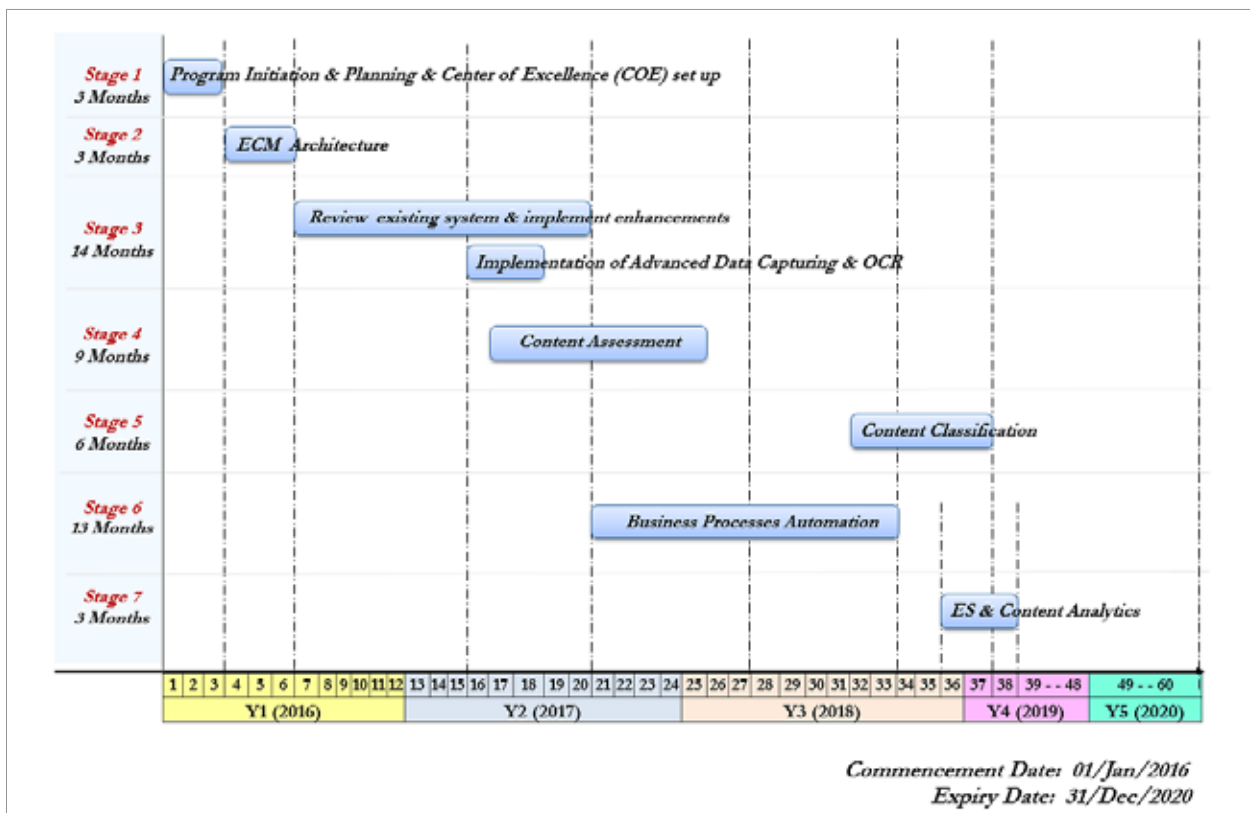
Stage 1
3 Months

Program Initiation & Planning & Center of Excellence (COE) set up

Stage 2
3 Months

ECM Architecture

Stage 3
14 Months

Review existing system & implement enhancements

Implementation of Advanced Data Capturing & OCR

Stage 4
9 Months

Content Assessment

Stage 5
6 Months

Content Classification

Stage 6
13 Months

Business Processes Automation

Stage 7
3 Months

ES & Content Analytics

| 1 | 2 | 3 | 4 | 5 | 6 | 7 | 8 | 9 | 10 | 11 | 12 | 13 | 14 | 15 | 16 | 17 | 18 | 19 | 20 | 21 | 22 | 23 | 24 | 25 | 26 | 27 | 28 | 29 | 30 | 31 | 32 | 33 | 34 | 35 | 36 | 37 | 38 | 39 - - 48 | 49 - - 60 |
|---|---|---|---|---|---|---|---|---|---|---|---|---|---|---|---|---|---|---|---|---|---|---|---|---|---|---|---|---|---|---|---|---|---|---|---|---|---|---|---|

| Y1 (2016) | Y2 (2017) | Y3 (2018) | Y4 (2019) | Y5 (2020) |
|---|---|---|---|---|

Commencement Date: 01/Jan/2016
Expiry Date: 31/Dec/2020